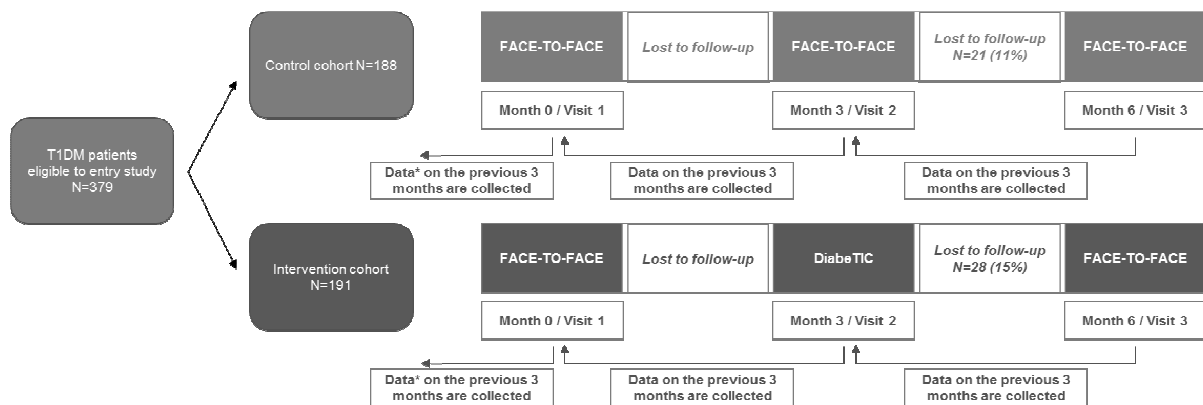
T1DM patients eligible to entry study N=379

Control cohort N=188

FACE-TO-FACE

Lost to follow-up

FACE-TO-FACE

Lost to follow-up N=21 (11%)

FACE-TO-FACE

Month 0 / Visit 1

Month 3 / Visit 2

Month 6 / Visit 3

Data* on the previous 3 months are collected

Data on the previous 3 months are collected

Data on the previous 3 months are collected

Intervention cohort N=191

FACE-TO-FACE

Lost to follow-up

DiabeTIC

Lost to follow-up N=28 (15%)

FACE-TO-FACE

Month 0 / Visit 1

Month 3 / Visit 2

Month 6 / Visit 3

Data* on the previous 3 months are collected

Data on the previous 3 months are collected

Data on the previous 3 months are collected